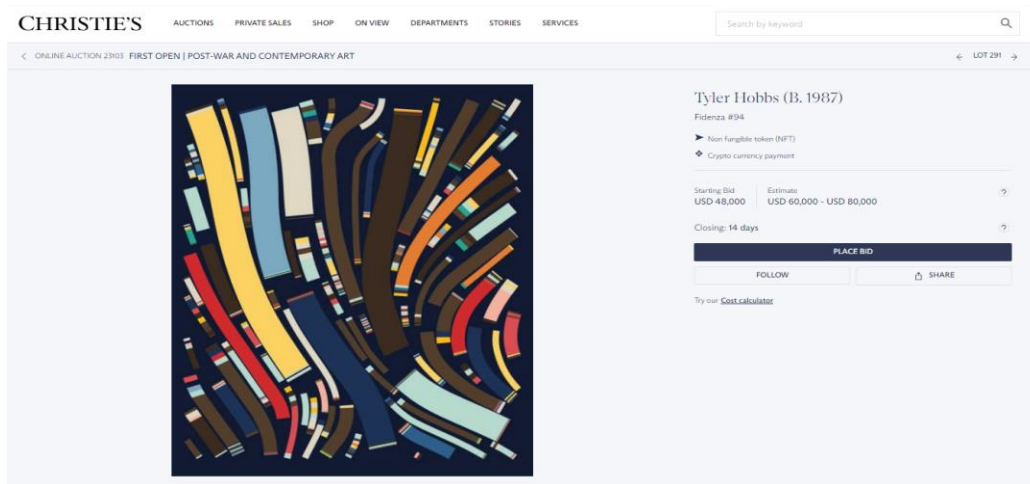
CHRISTIE'S AUCTIONS PRIVATE SALES SHOP ON VIEW DEPARTMENTS STORIES SERVICES

Search by keyword

< ONLINE AUCTION 23103 FIRST OPEN | POST-WAR AND CONTEMPORARY ART

← LOT 291 →

Tyler Hobbs (B. 1987)

Fidenza #94

Non fungible token (NFT)

Crypto currency payment

Starting Bid
USD 48,000

Estimate
USD 60,000 - USD 80,000

?

Closing: 14 days

?

PLACE BID

FOLLOW

SHARE

Try our Cost calculator